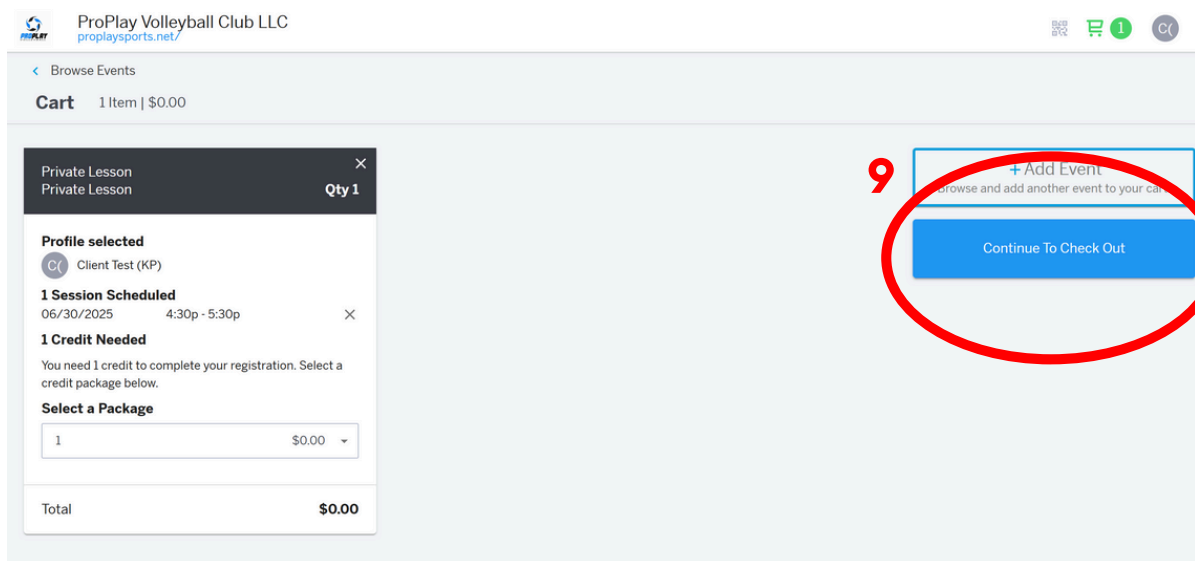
PROPLAY
ProPlay Volleyball Club LLC
proplaysports.net/

1
C(

Browse Events
Cart 1 Item | $0.00

Private Lesson
Private Lesson
Qty 1

Profile selected
C( Client Test (KP)

1 Session Scheduled
06/30/2025 4:30p - 5:30p

1 Credit Needed
You need 1 credit to complete your registration. Select a credit package below.

Select a Package
1 $0.00

Total $0.00

9

+ Add Event
Browse and add another event to your ca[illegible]

Continue To Check Out